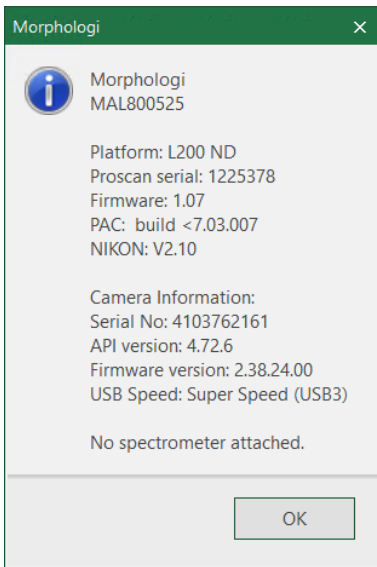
Morphologi

Morphologi
MAL800525

Platform: L200 ND
Proscan serial: 1225378
Firmware: 1.07
PAC: build <7.03.007
NIKON: V2.10

Camera Information:
Serial No: 4103762161
API version: 4.72.6
Firmware version: 2.38.24.00
USB Speed: Super Speed (USB3)

No spectrometer attached.

OK